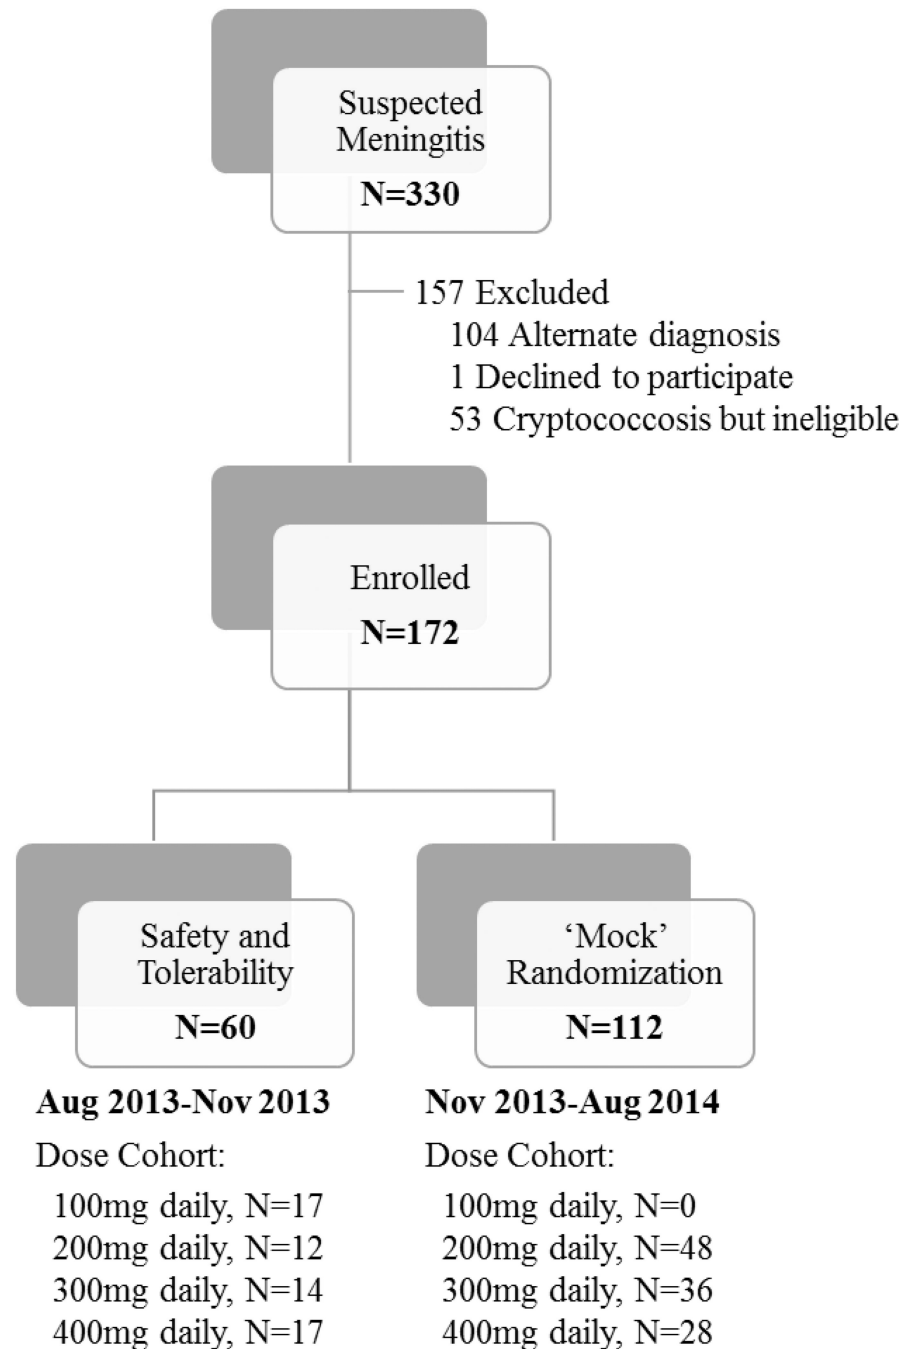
Suspected Meningitis
N=330

157 Excluded
104 Alternate diagnosis
1 Declined to participate
53 Cryptococcosis but ineligible

Enrolled
N=172

Safety and Tolerability
N=60

Aug 2013-Nov 2013
Dose Cohort:
100mg daily, N=17
200mg daily, N=12
300mg daily, N=14
400mg daily, N=17

'Mock' Randomization
N=112

Nov 2013-Aug 2014
Dose Cohort:
100mg daily, N=0
200mg daily, N=48
300mg daily, N=36
400mg daily, N=28